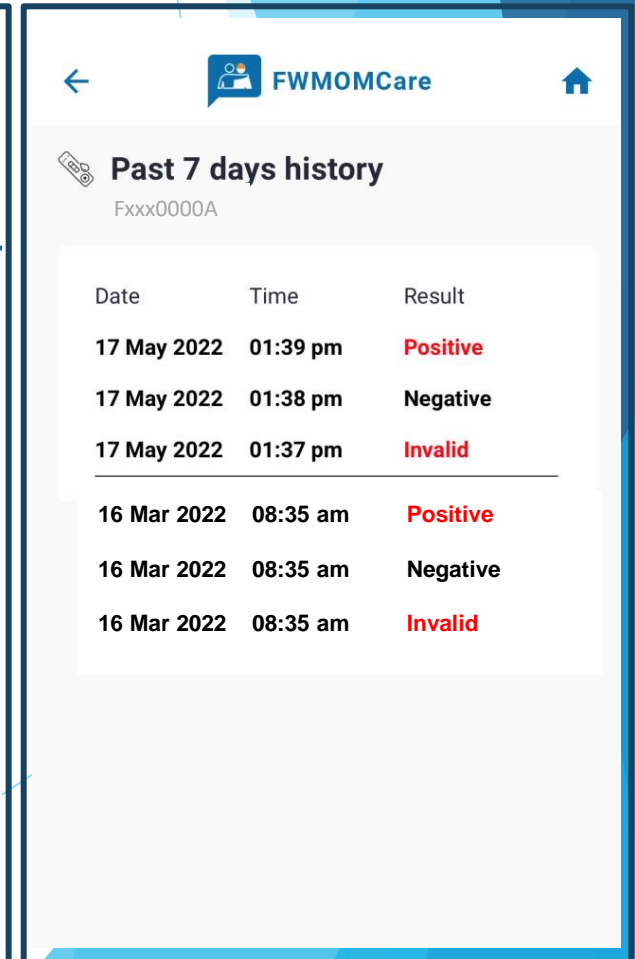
FWMOMCare

Past 7 days history
Fxxx0000A

| Date | Time | Result |
|---|---|---|
| 17 May 2022 | 01:39 pm | Positive |
| 17 May 2022 | 01:38 pm | Negative |
| 17 May 2022 | 01:37 pm | Invalid |
| 16 Mar 2022 | 08:35 am | Positive |
| 16 Mar 2022 | 08:35 am | Negative |
| 16 Mar 2022 | 08:35 am | Invalid |